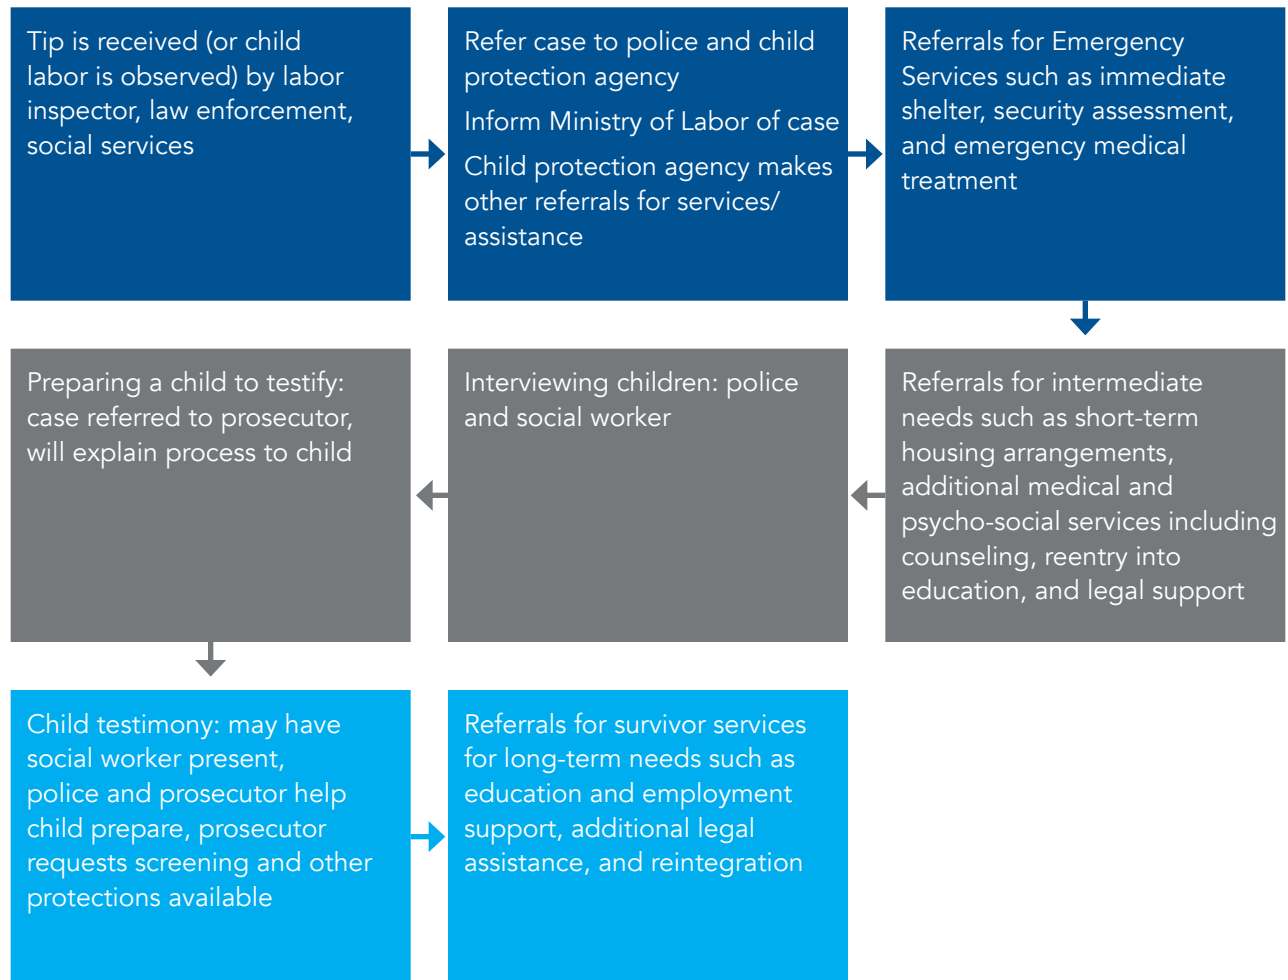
Tip is received (or child labor is observed) by labor inspector, law enforcement, social services

Refer case to police and child protection agency

Inform Ministry of Labor of case

Child protection agency makes other referrals for services/ assistance

Referrals for Emergency Services such as immediate shelter, security assessment, and emergency medical treatment

Referrals for intermediate needs such as short-term housing arrangements, additional medical and psycho-social services including counseling, reentry into education, and legal support

Interviewing children: police and social worker

Preparing a child to testify: case referred to prosecutor, will explain process to child

Child testimony: may have social worker present, police and prosecutor help child prepare, prosecutor requests screening and other protections available

Referrals for survivor services for long-term needs such as education and employment support, additional legal assistance, and reintegration